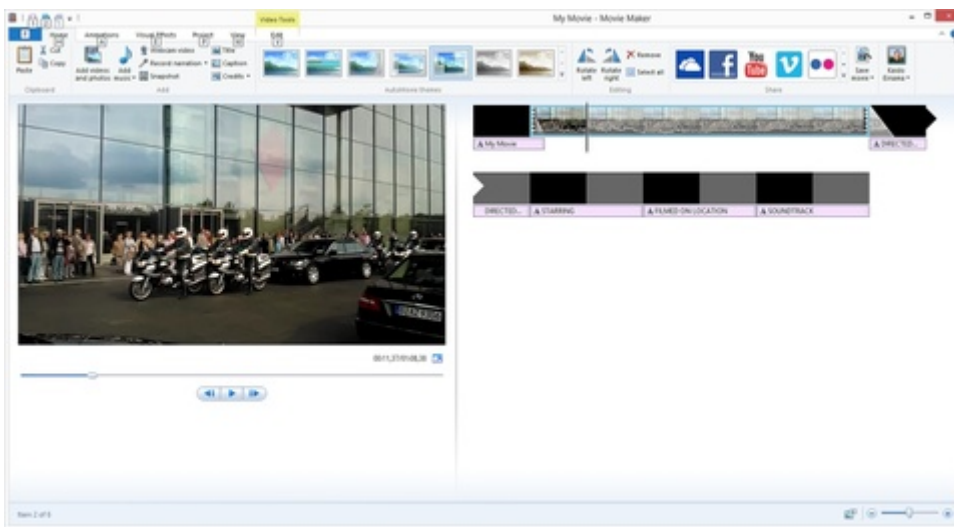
Video Tools

My Movie - Movie Maker

Home Animations Visual Effects Project View Edit

Paste Cut Copy

Clipboard

Add videos and photos Add music Webcam video Record narration Snapshot Title Caption Credits

Add

AutoMovie themes

Rotate left Rotate right Remove Select all

Editing

Save movie Kevin Emanu

Share

A My Movie

A DIRECTED...

DIRECTED... A STARRING A FILMED ON LOCATION A SOUNDTRACK

00:11.37/00:48.38

Item 2 of 6